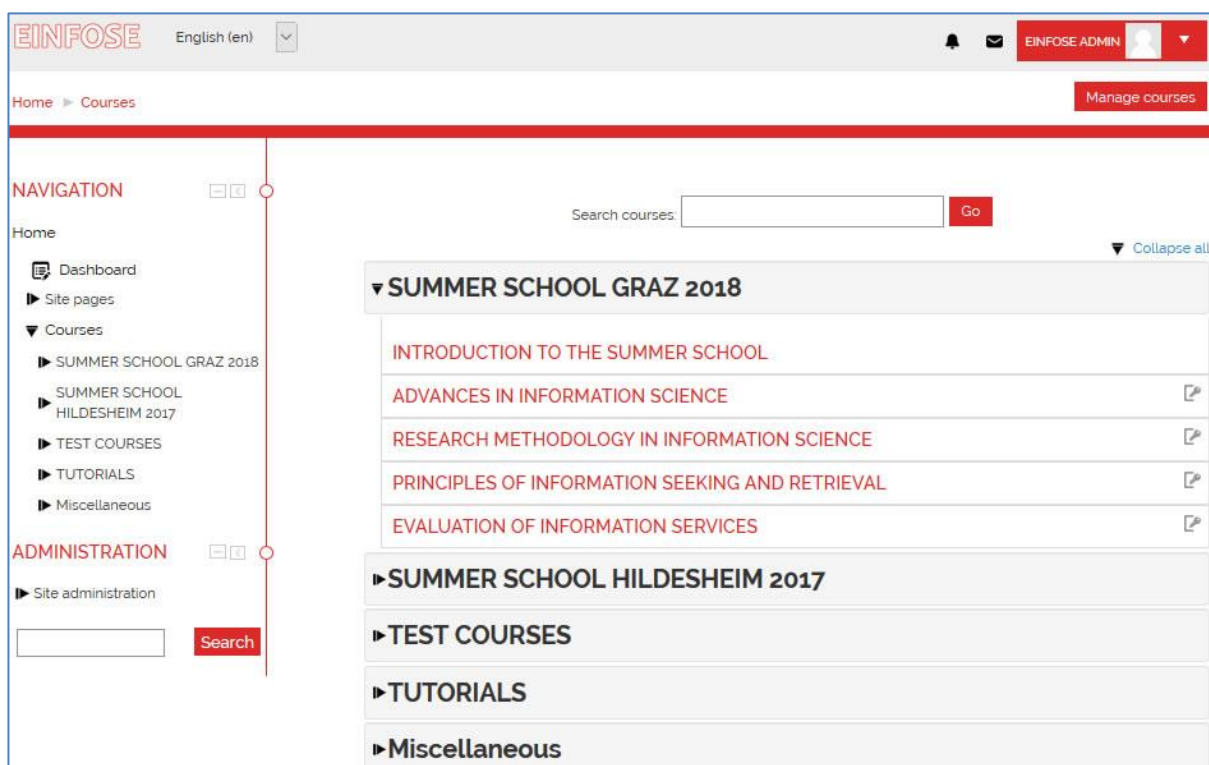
EINFOSE English (en)

EINFOSE ADMIN

Home ► Courses

Manage courses

NAVIGATION

Home

Dashboard

Site pages

Courses

SUMMER SCHOOL GRAZ 2018

SUMMER SCHOOL HILDESHEIM 2017

TEST COURSES

TUTORIALS

Miscellaneous

ADMINISTRATION

Site administration

Search

Search courses: Go

Collapse all

SUMMER SCHOOL GRAZ 2018

INTRODUCTION TO THE SUMMER SCHOOL

ADVANCES IN INFORMATION SCIENCE

RESEARCH METHODOLOGY IN INFORMATION SCIENCE

PRINCIPLES OF INFORMATION SEEKING AND RETRIEVAL

EVALUATION OF INFORMATION SERVICES

SUMMER SCHOOL HILDESHEIM 2017

TEST COURSES

TUTORIALS

Miscellaneous